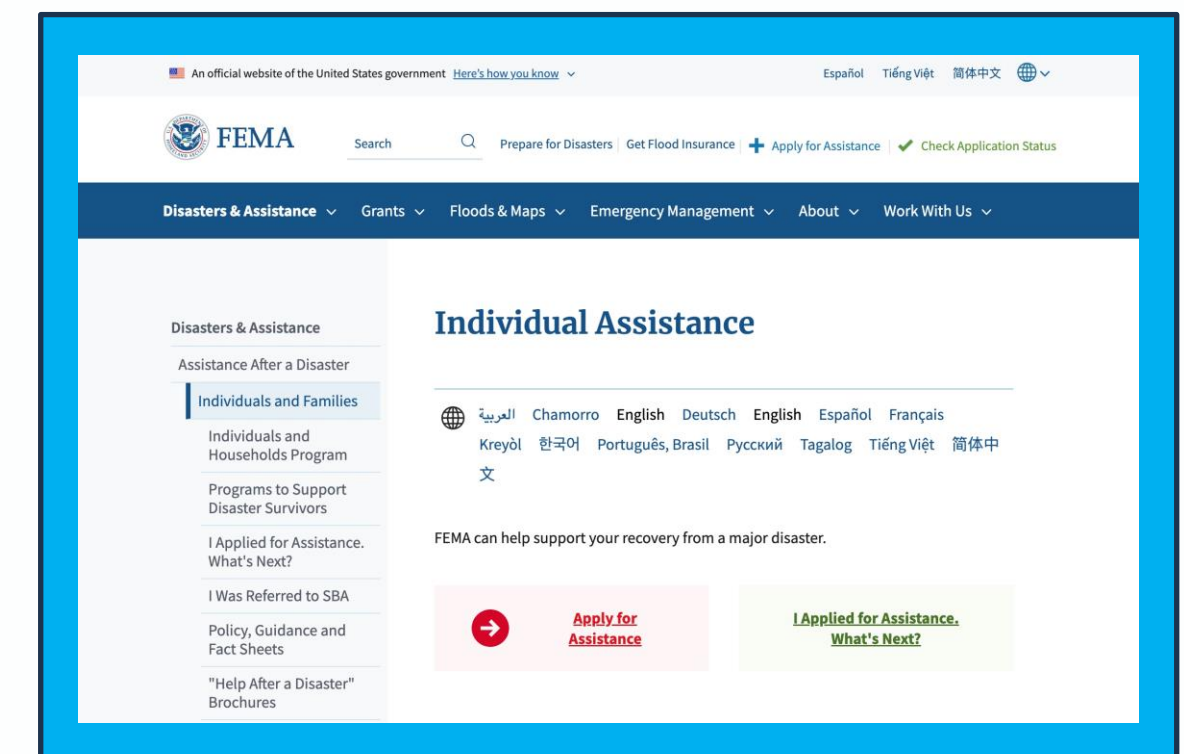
An official website of the United States government Here's how you know

Español Tiếng Việt 简体中文

FEMA

Search

Prepare for Disasters | Get Flood Insurance | Apply for Assistance | Check Application Status

Disasters & Assistance Grants Floods & Maps Emergency Management About Work With Us

Disasters & Assistance

Assistance After a Disaster

Individuals and Families

Individuals and Households Program

Programs to Support Disaster Survivors

I Applied for Assistance. What's Next?

I Was Referred to SBA

Policy, Guidance and Fact Sheets

"Help After a Disaster" Brochures

Individual Assistance

العربية Chamorro English Deutsch English Español Français Kreyòl 한국어 Português, Brasil Русский Tagalog Tiếng Việt 简体中文

FEMA can help support your recovery from a major disaster.

Apply for Assistance

I Applied for Assistance. What's Next?